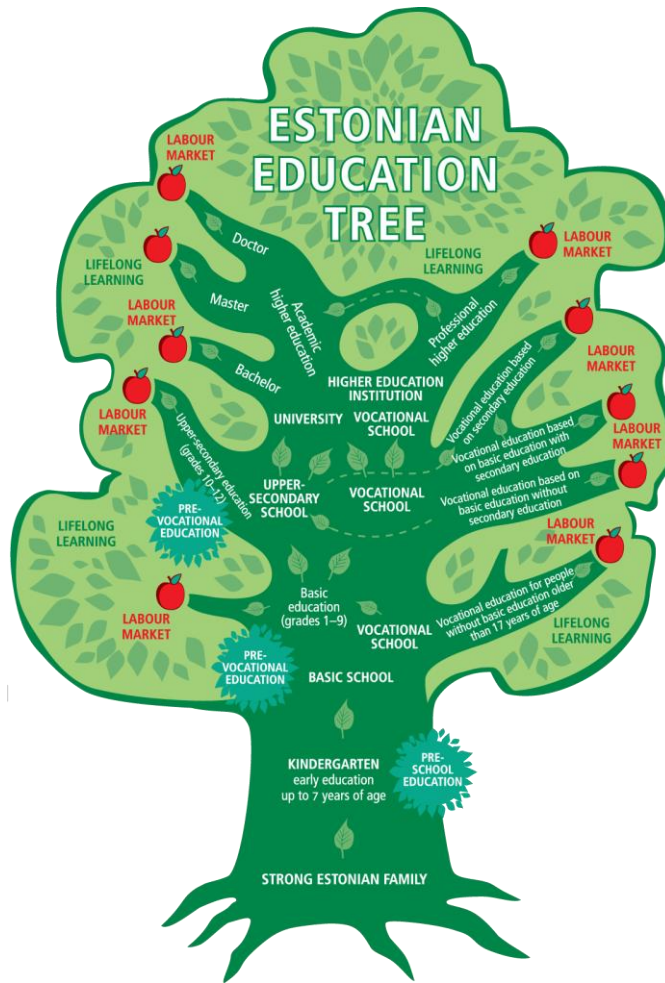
ESTONIAN EDUCATION TREE

LABOUR MARKET

LIFELONG LEARNING

LABOUR MARKET

LABOUR MARKET

Doctor

Master

Bachelor

Academic higher education

LIFELONG LEARNING

LABOUR MARKET

Professional higher education

HIGHER EDUCATION INSTITUTION

UNIVERSITY

VOCATIONAL SCHOOL

LABOUR MARKET

Vocational education based on secondary education

LABOUR MARKET

Vocational education based on basic education with secondary education

LABOUR MARKET

Upper-secondary education (grades 10–12)

UPPER-SECONDARY SCHOOL

VOCATIONAL SCHOOL

Vocational education based on basic education without secondary education

LIFELONG LEARNING

PRE-VOCATIONAL EDUCATION

LABOUR MARKET

Basic education (grades 1–9)

VOCATIONAL SCHOOL

Vocational education for people without basic education older than 17 years of age

LABOUR MARKET

LIFELONG LEARNING

PRE-VOCATIONAL EDUCATION

BASIC SCHOOL

KINDERGARTEN
early education up to 7 years of age

PRE-SCHOOL EDUCATION

STRONG ESTONIAN FAMILY